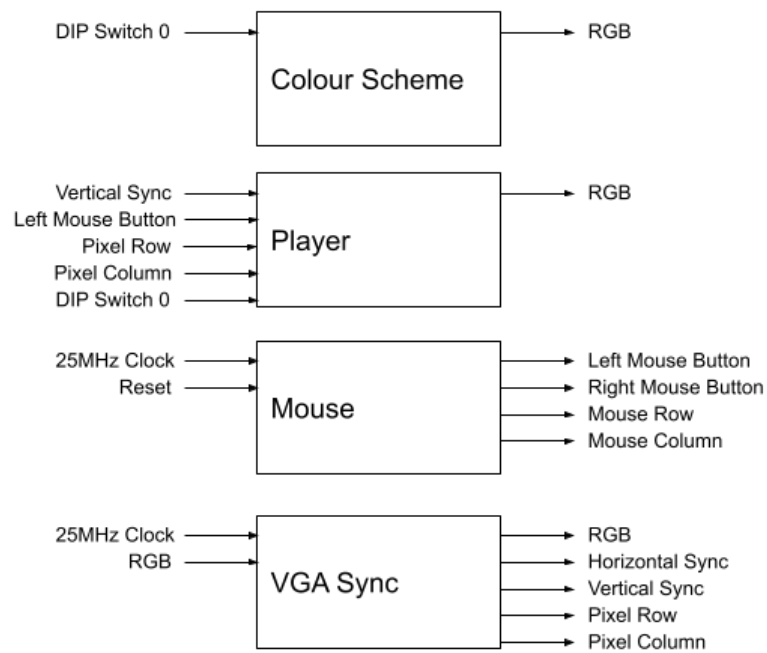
DIP Switch 0

Colour Scheme

RGB

Vertical Sync
Left Mouse Button
Pixel Row
Pixel Column
DIP Switch 0

Player

RGB

25MHz Clock
Reset

Mouse

Left Mouse Button
Right Mouse Button
Mouse Row
Mouse Column

25MHz Clock
RGB

VGA Sync

RGB
Horizontal Sync
Vertical Sync
Pixel Row
Pixel Column